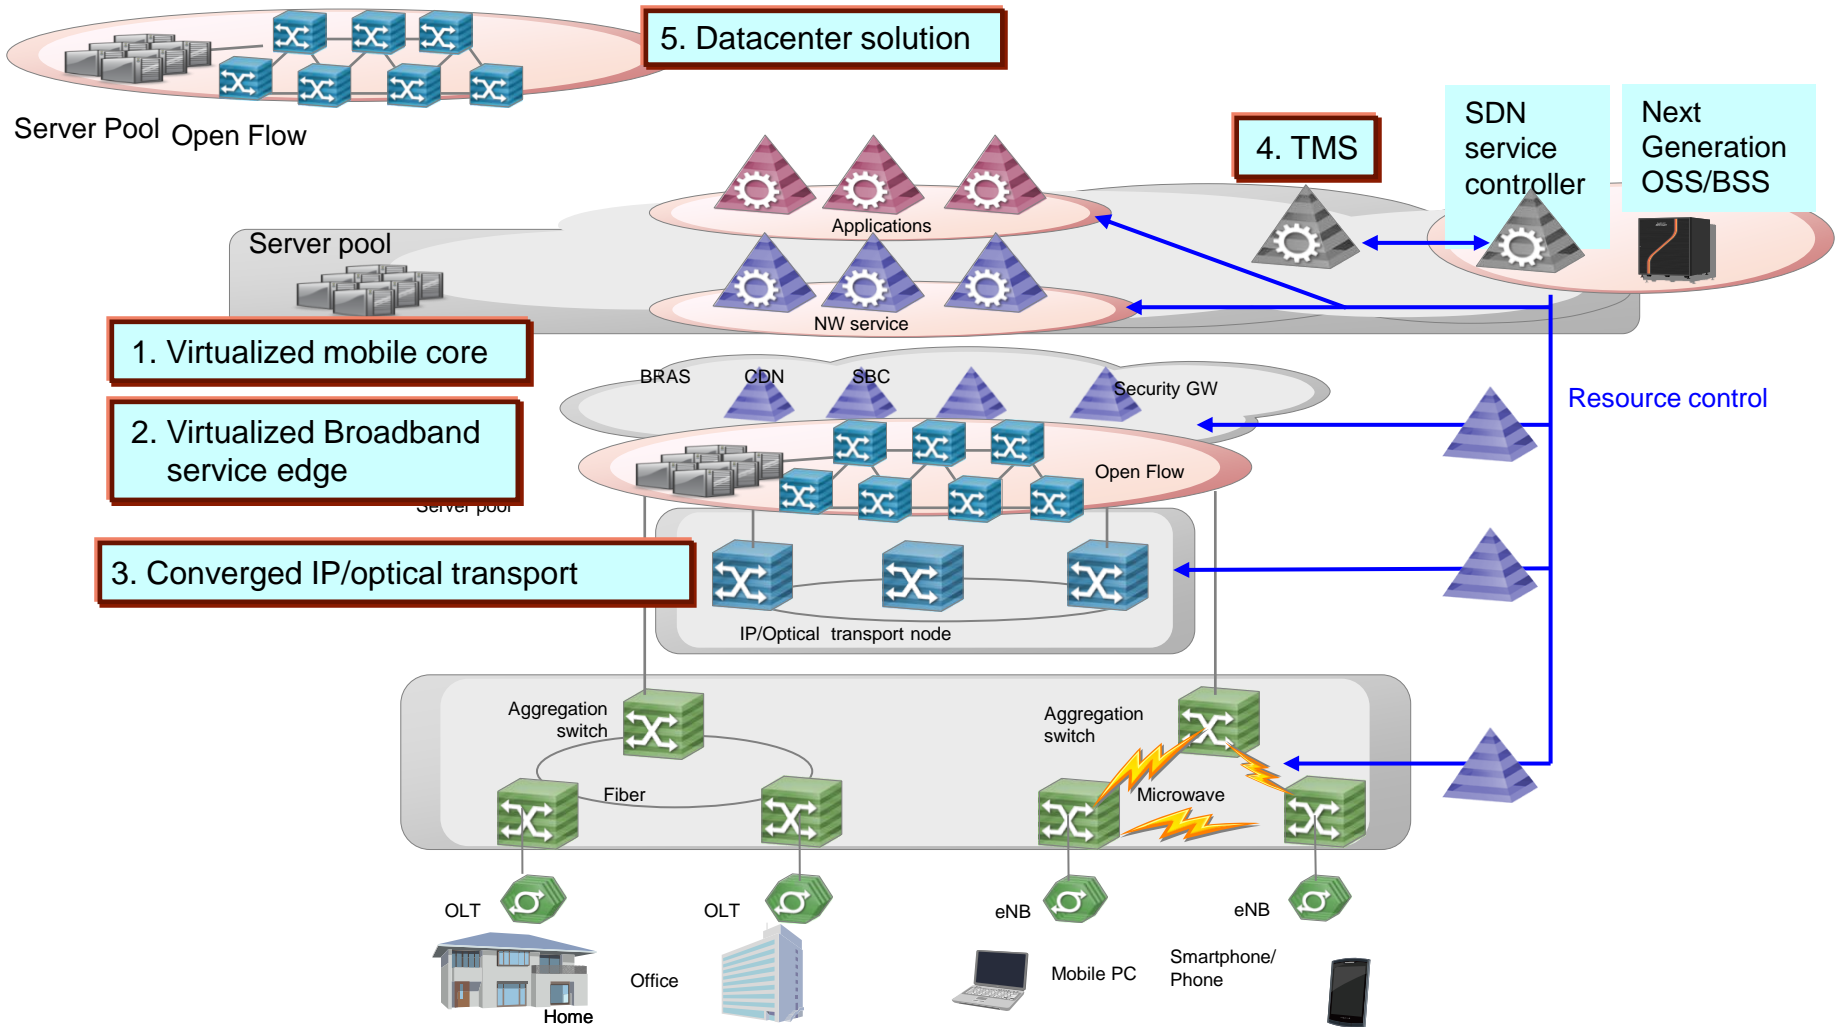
5. Datacenter solution

Server Pool Open Flow

4. TMS

SDN service controller

Next Generation OSS/BSS

Applications

Server pool

NW service

1. Virtualized mobile core

BRAS CDN SBC Security GW

Resource control

2. Virtualized Broadband service edge

Open Flow

Server pool

3. Converged IP/optical transport

IP/Optical transport node

Aggregation switch

Aggregation switch

Fiber

Microwave

OLT

OLT

eNB

eNB

Office

Home

Mobile PC

Smartphone/ Phone